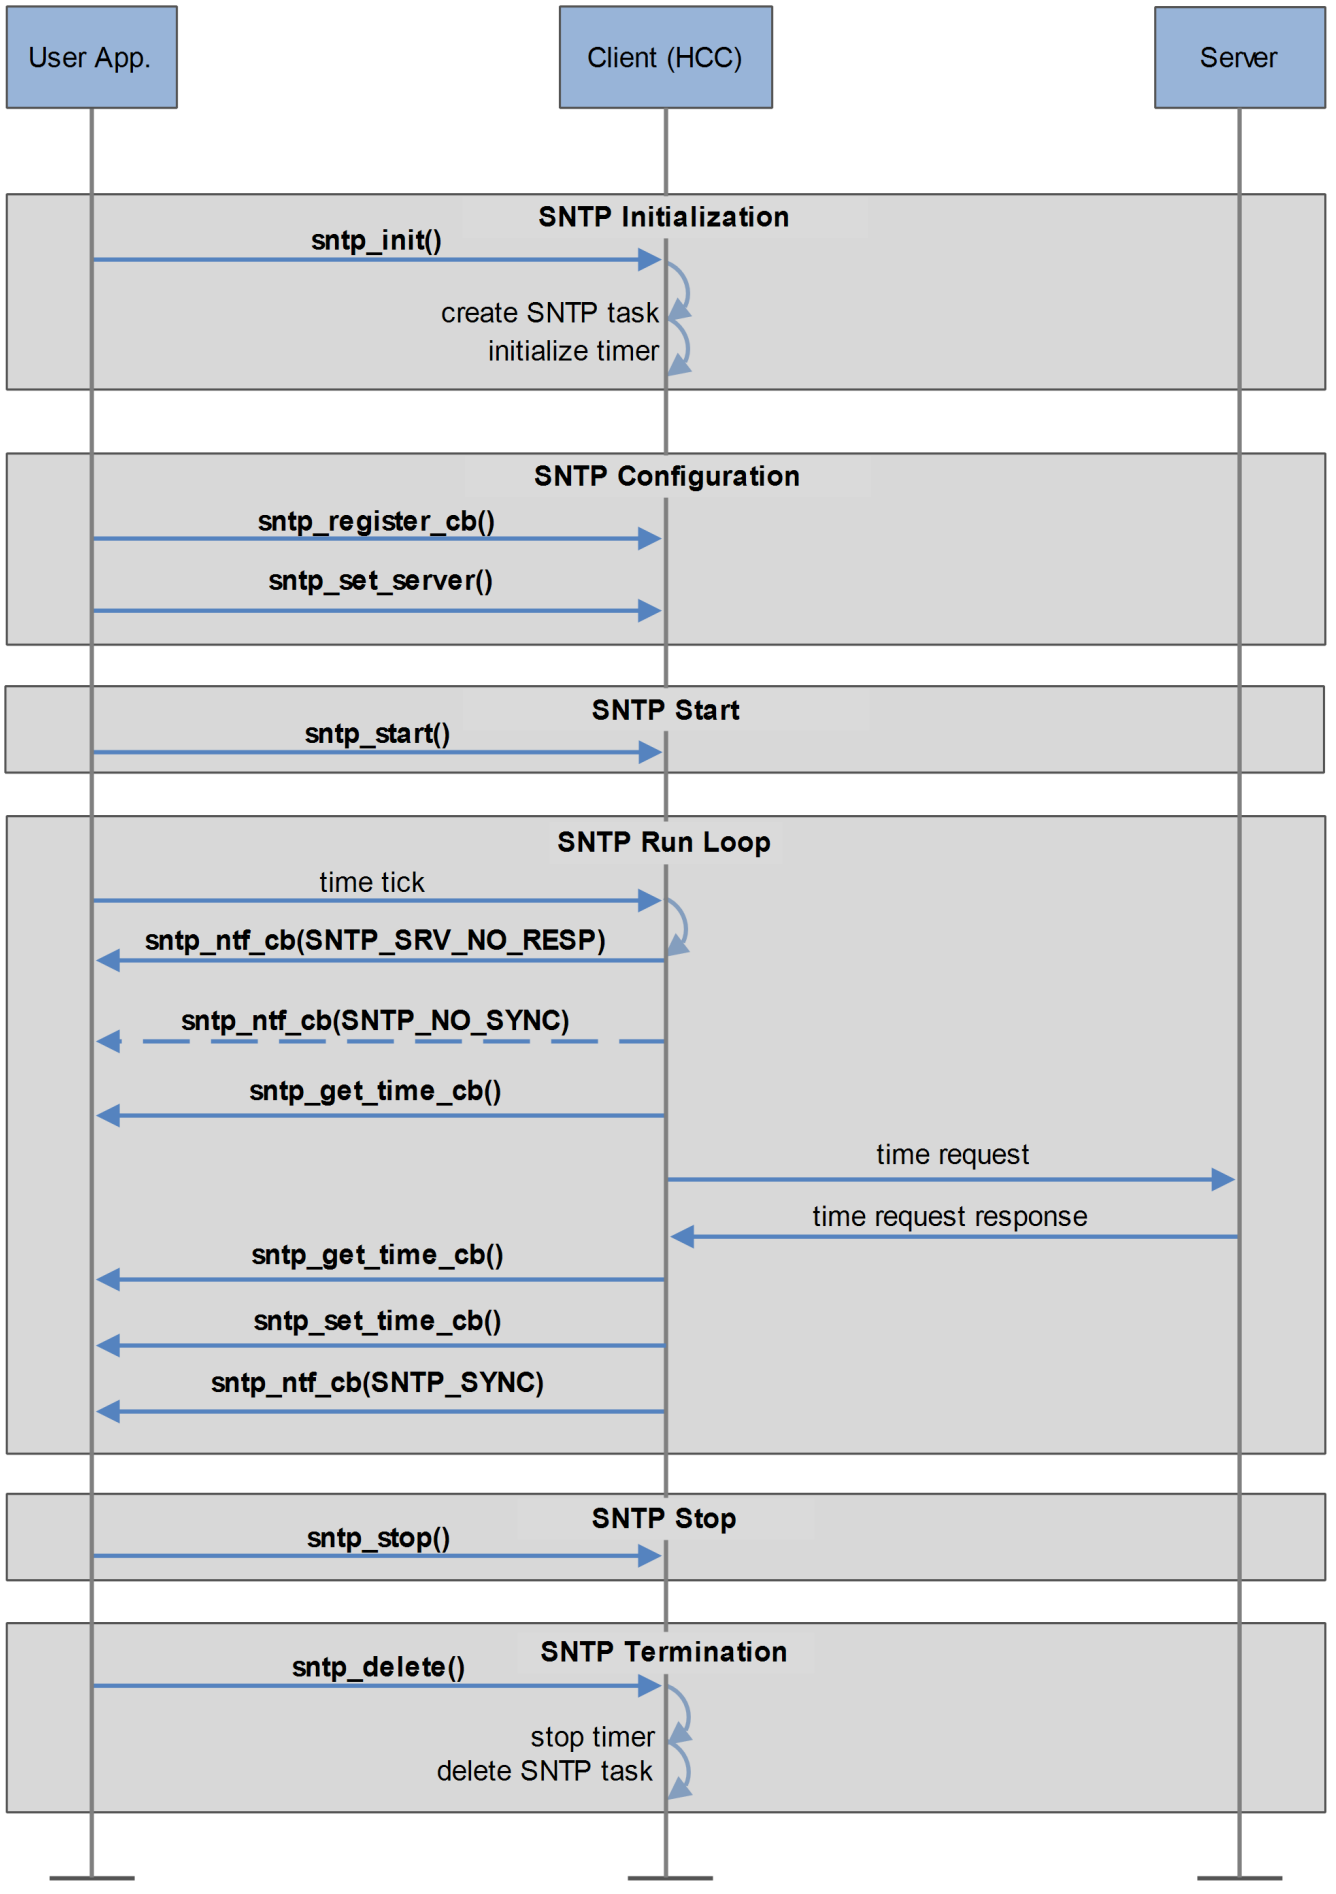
User App.

Client (HCC)

Server

SNTP Initialization

sntp_init()

create SNTP task

initialize timer

SNTP Configuration

sntp_register_cb()

sntp_set_server()

SNTP Start

sntp_start()

SNTP Run Loop

time tick

sntp_ntf_cb(SNTP_SRV_NO_RESP)

sntp_ntf_cb(SNTP_NO_SYNC)

sntp_get_time_cb()

time request

time request response

sntp_get_time_cb()

sntp_set_time_cb()

sntp_ntf_cb(SNTP_SYNC)

SNTP Stop

sntp_stop()

SNTP Termination

sntp_delete()

stop timer

delete SNTP task